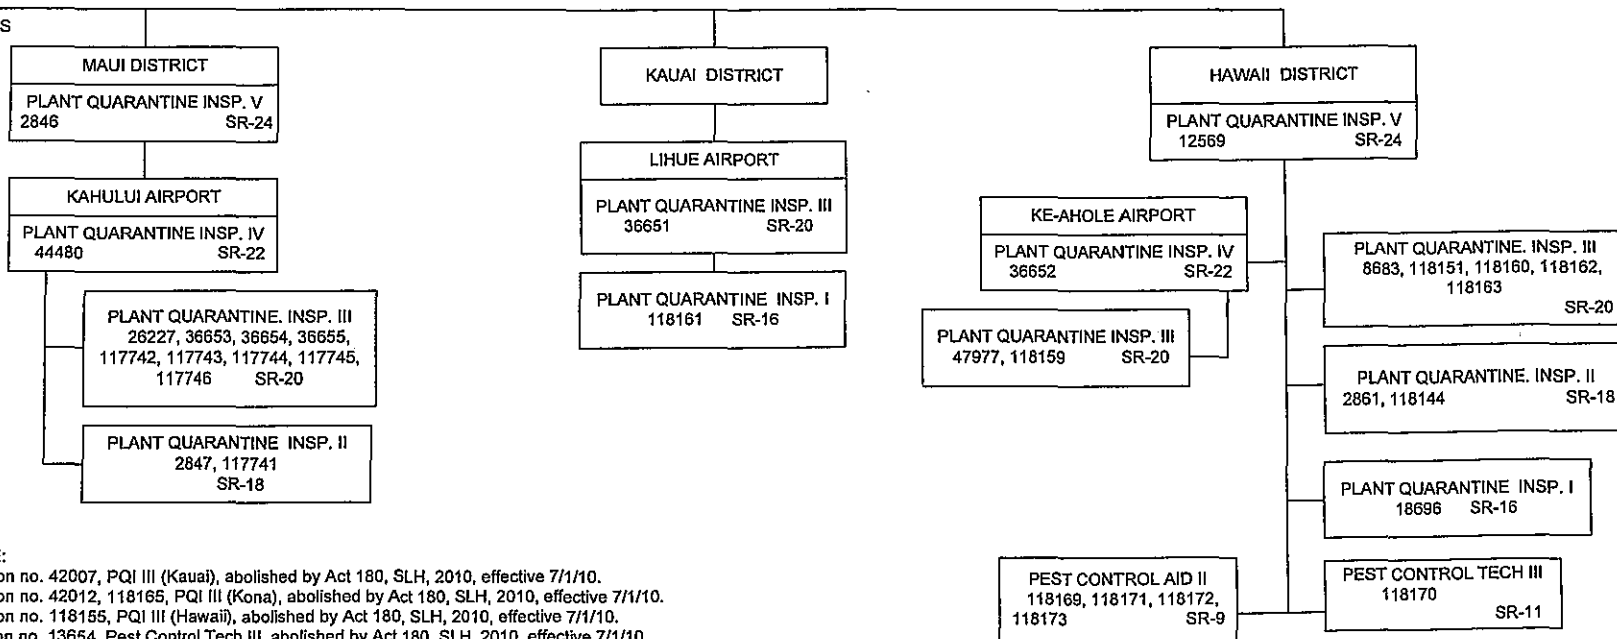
S

MAUI DISTRICT

PLANT QUARANTINE INSP. V
2846 SR-24

KAHULUI AIRPORT

PLANT QUARANTINE INSP. IV
44480 SR-22

PLANT QUARANTINE. INSP. III
26227, 36653, 36654, 36655, 117742, 117743, 117744, 117745, 117746 SR-20

PLANT QUARANTINE INSP. II
2847, 117741
SR-18

KAUAI DISTRICT

LIHUE AIRPORT

PLANT QUARANTINE INSP. III
36651 SR-20

PLANT QUARANTINE INSP. I
118161 SR-16

HAWAII DISTRICT

PLANT QUARANTINE INSP. V
12569 SR-24

KE-AHOLE AIRPORT

PLANT QUARANTINE INSP. IV
36652 SR-22

PLANT QUARANTINE INSP. III
47977, 118159 SR-20

PLANT QUARANTINE. INSP. III
8683, 118151, 118160, 118162, 118163
SR-20

PLANT QUARANTINE. INSP. II
2861, 118144 SR-18

PLANT QUARANTINE INSP. I
18696 SR-16

PEST CONTROL TECH III
118170
SR-11

PEST CONTROL AID II
118169, 118171, 118172, 118173 SR-9

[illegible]:
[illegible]on no. 42007, PQI III (Kauai), abolished by Act 180, SLH, 2010, effective 7/1/10.
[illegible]on no. 42012, 118165, PQI III (Kona), abolished by Act 180, SLH, 2010, effective 7/1/10.
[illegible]on no. 118155, PQI III (Hawaii), abolished by Act 180, SLH, 2010, effective 7/1/10.
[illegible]on no. 13654, Pest Control Tech III, abolished by Act 180, SLH, 2010, effective 7/1/10.